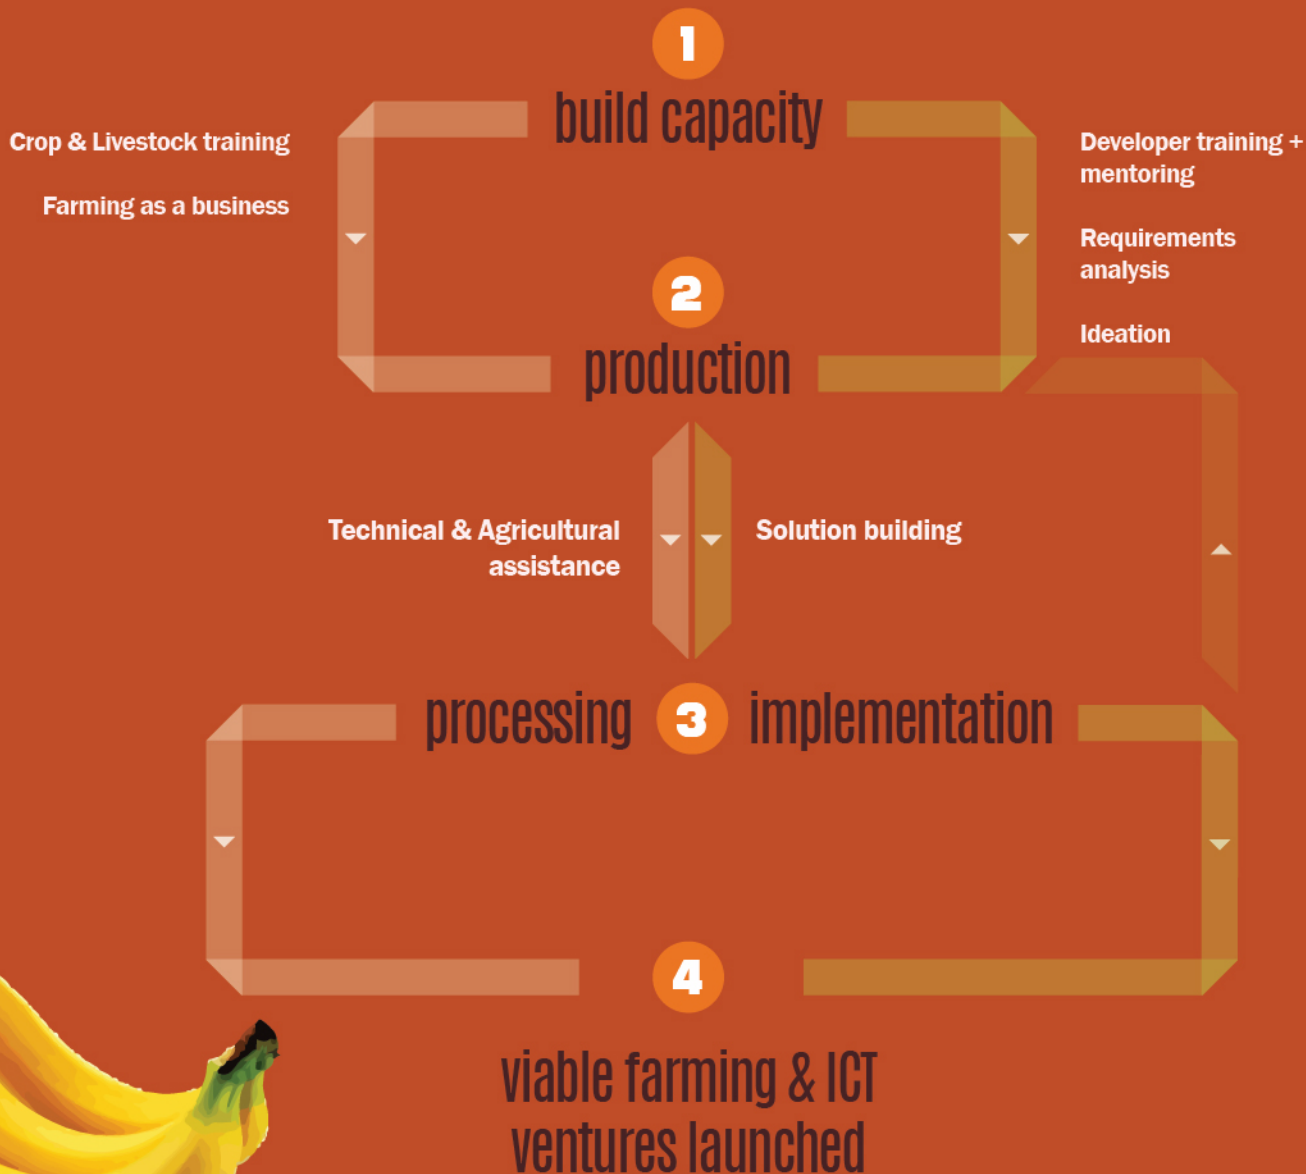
1
build capacity

Crop & Livestock training

Farming as a business

Developer training + mentoring

Requirements analysis

Ideation

2
production

Technical & Agricultural assistance

Solution building

processing 3 implementation

4

viable farming & ICT ventures launched